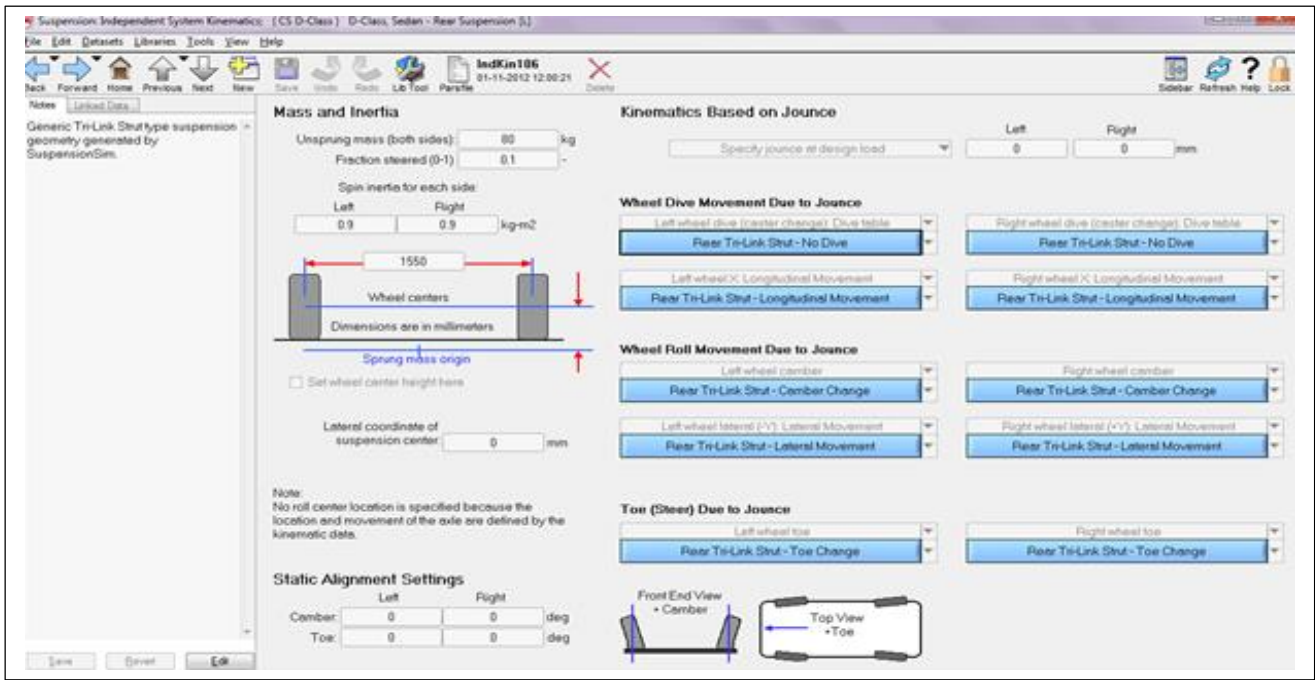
Suspension: Independent System Kinematics : { CS D-Class } D-Class, Sedan - Rear Suspension (L)

File Edit Datasets Libraries Tools View Help

Back Forward Home Previous Next New Save Undo Redo Lib Tool Parsfile IndKin106 01-11-2012 12:00:21 Delete

Sidebar Refresh Help Lock

Notes Linked Data

Generic Tri-Link Strut type suspension geometry generated by SuspensionSim.

Save Revert Edit

Mass and Inertia

Unsprung mass (both sides): 80 kg

Fraction steered (0-1) 0.1 -

Spin inertia for each side:

Left Right

0.9 0.9 kg-m2

1550

Wheel centers

Dimensions are in millimeters

Sprung mass origin

Set wheel center height here

Lateral coordinate of suspension center 0 mm

Note:
No roll center location is specified because the location and movement of the axle are defined by the kinematic data.

Static Alignment Settings

| | Left | Right | |
|---|---|---|---|
| Camber | 0 | 0 | deg |
| Toe | 0 | 0 | deg |

Kinematics Based on Jounce

Left Right

Specify jounce at design load 0 0 mm

Wheel Dive Movement Due to Jounce

Left wheel dive (caster change): Dive table
Rear Tri-Link Strut - No Dive

Right wheel dive (caster change): Dive table
Rear Tri-Link Strut - No Dive

Left wheel X: Longitudinal Movement
Rear Tri-Link Strut - Longitudinal Movement

Right wheel X: Longitudinal Movement
Rear Tri-Link Strut - Longitudinal Movement

Wheel Roll Movement Due to Jounce

Left wheel camber
Rear Tri-Link Strut - Camber Change

Right wheel camber
Rear Tri-Link Strut - Camber Change

Left wheel lateral (-Y): Lateral Movement
Rear Tri-Link Strut - Lateral Movement

Right wheel lateral (+Y): Lateral Movement
Rear Tri-Link Strut - Lateral Movement

Toe (Steer) Due to Jounce

Left wheel toe
Rear Tri-Link Strut - Toe Change

Right wheel toe
Rear Tri-Link Strut - Toe Change

Front End View + Camber

Top View +Toe